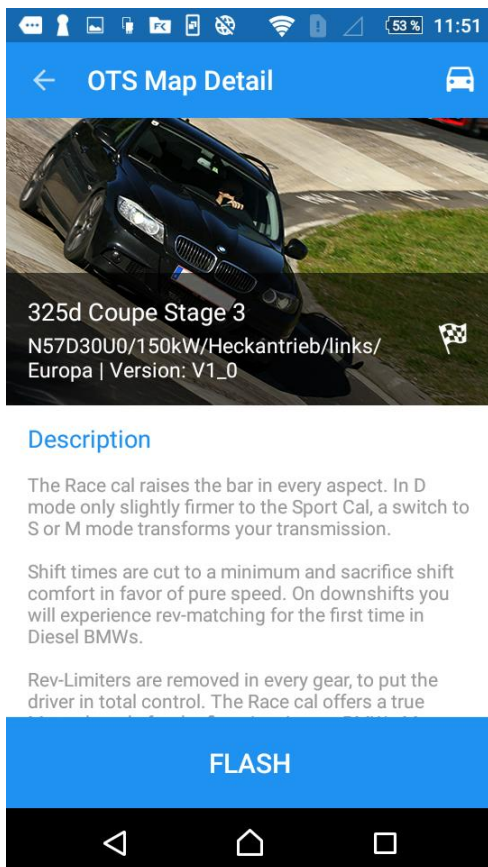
53% 11:51

OTS Map Detail

325d Coupe Stage 3
N57D30U0/150kW/Heckantrieb/links/ Europa | Version: V1_0

Description

The Race cal raises the bar in every aspect. In D mode only slightly firmer to the Sport Cal, a switch to S or M mode transforms your transmission.

Shift times are cut to a minimum and sacrifice shift comfort in favor of pure speed. On downshifts you will experience rev-matching for the first time in Diesel BMWs.

Rev-Limiters are removed in every gear, to put the driver in total control. The Race cal offers a true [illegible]

FLASH